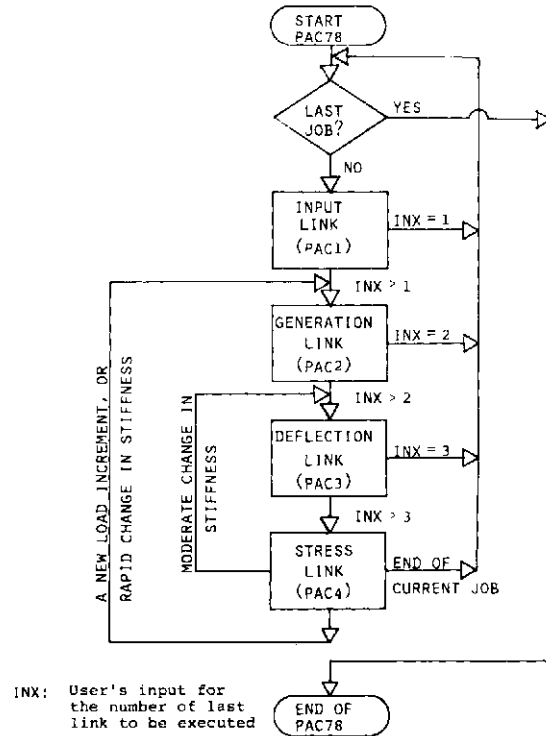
START PAC78

LAST JOB?

YES

NO

INPUT LINK (PAC1)

INX = 1

INX > 1

GENERATION LINK (PAC2)

INX = 2

INX > 2

DEFLECTION LINK (PAC3)

INX = 3

INX > 3

STRESS LINK (PAC4)

END OF CURRENT JOB

A NEW LOAD INCREMENT, OR RAPID CHANGE IN STIFFNESS

MODERATE CHANGE IN STIFFNESS

INX: User's input for the number of last link to be executed

END OF PAC78